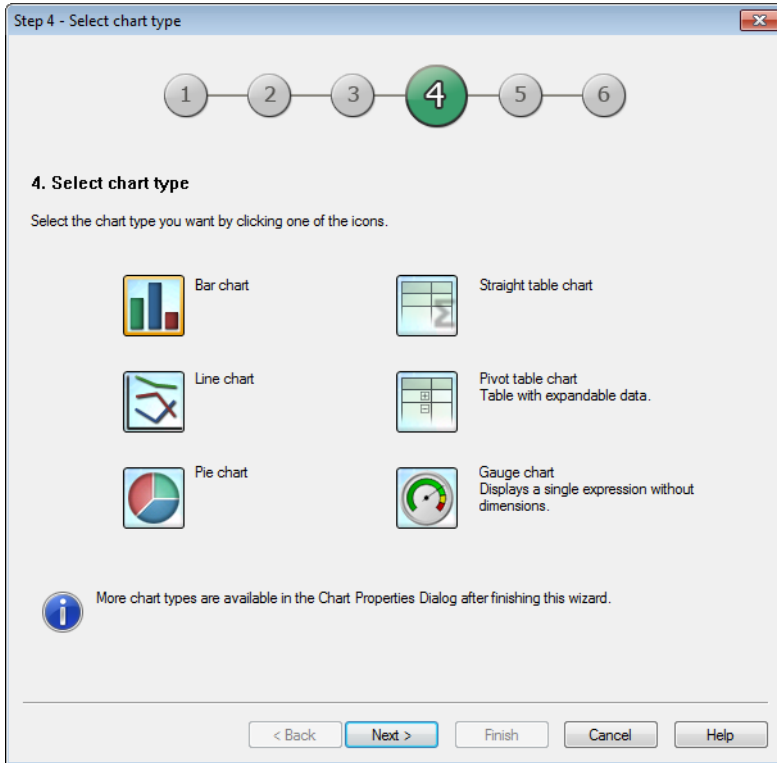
Step 4 - Select chart type

1 2 3 4 5 6

4. Select chart type

Select the chart type you want by clicking one of the icons.

Bar chart

Straight table chart

Line chart

Pivot table chart
Table with expandable data.

Pie chart

Gauge chart
Displays a single expression without dimensions.

More chart types are available in the Chart Properties Dialog after finishing this wizard.

< Back | Next > | Finish | Cancel | Help